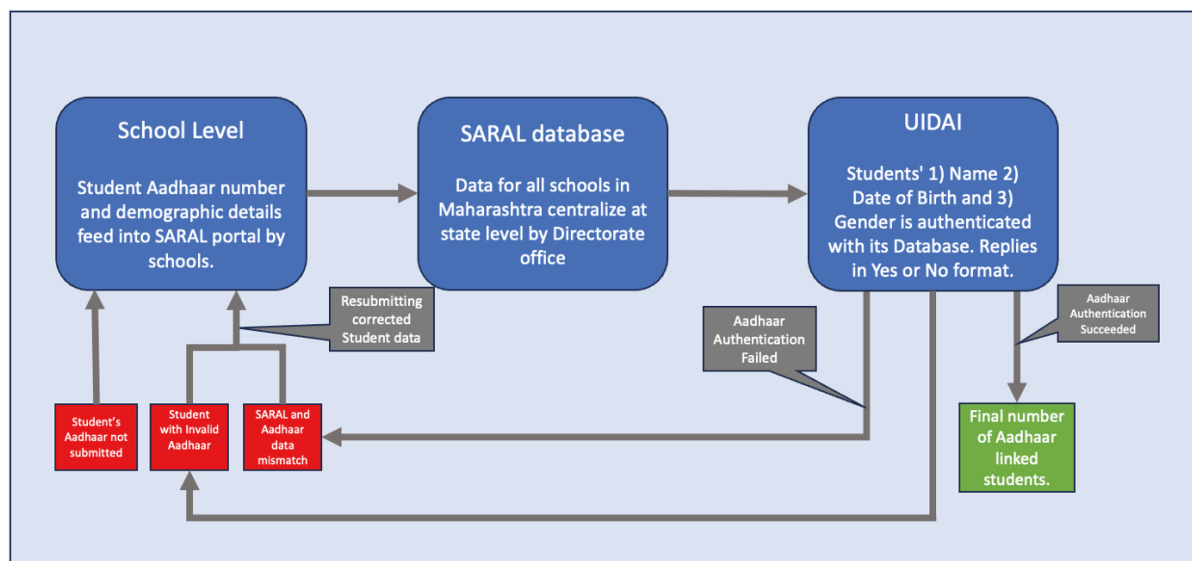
School Level

Student Aadhaar number and demographic details feed into SARAL portal by schools.

SARAL database

Data for all schools in Maharashtra centralize at state level by Directorate office

UIDAI

Students' 1) Name 2) Date of Birth and 3) Gender is authenticated with its Database. Replies in Yes or No format.

Resubmitting corrected Student data

Aadhaar Authentication Failed

Aadhaar Authentication Succeeded

Student's Aadhaar not submitted

Student with Invalid Aadhaar

SARAL and Aadhaar data mismatch

Final number of Aadhaar linked students.